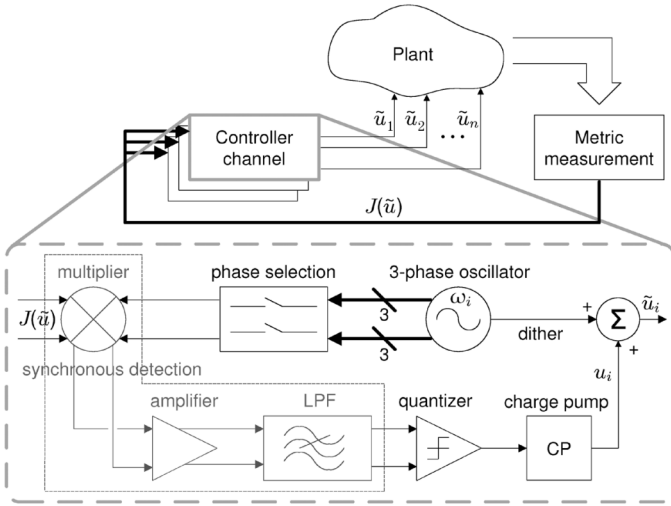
Plant

$\tilde{u}_1$ $\tilde{u}_2$ $\cdots$ $\tilde{u}_n$

Controller channel

Metric measurement

$J(\tilde{u})$

multiplier

phase selection

3-phase oscillator

$J(\tilde{u})$

3

3

$\omega_i$

+

$\Sigma$

$\tilde{u}_i$

dither

+

synchronous detection

$u_i$

amplifier

LPF

quantizer

charge pump

CP